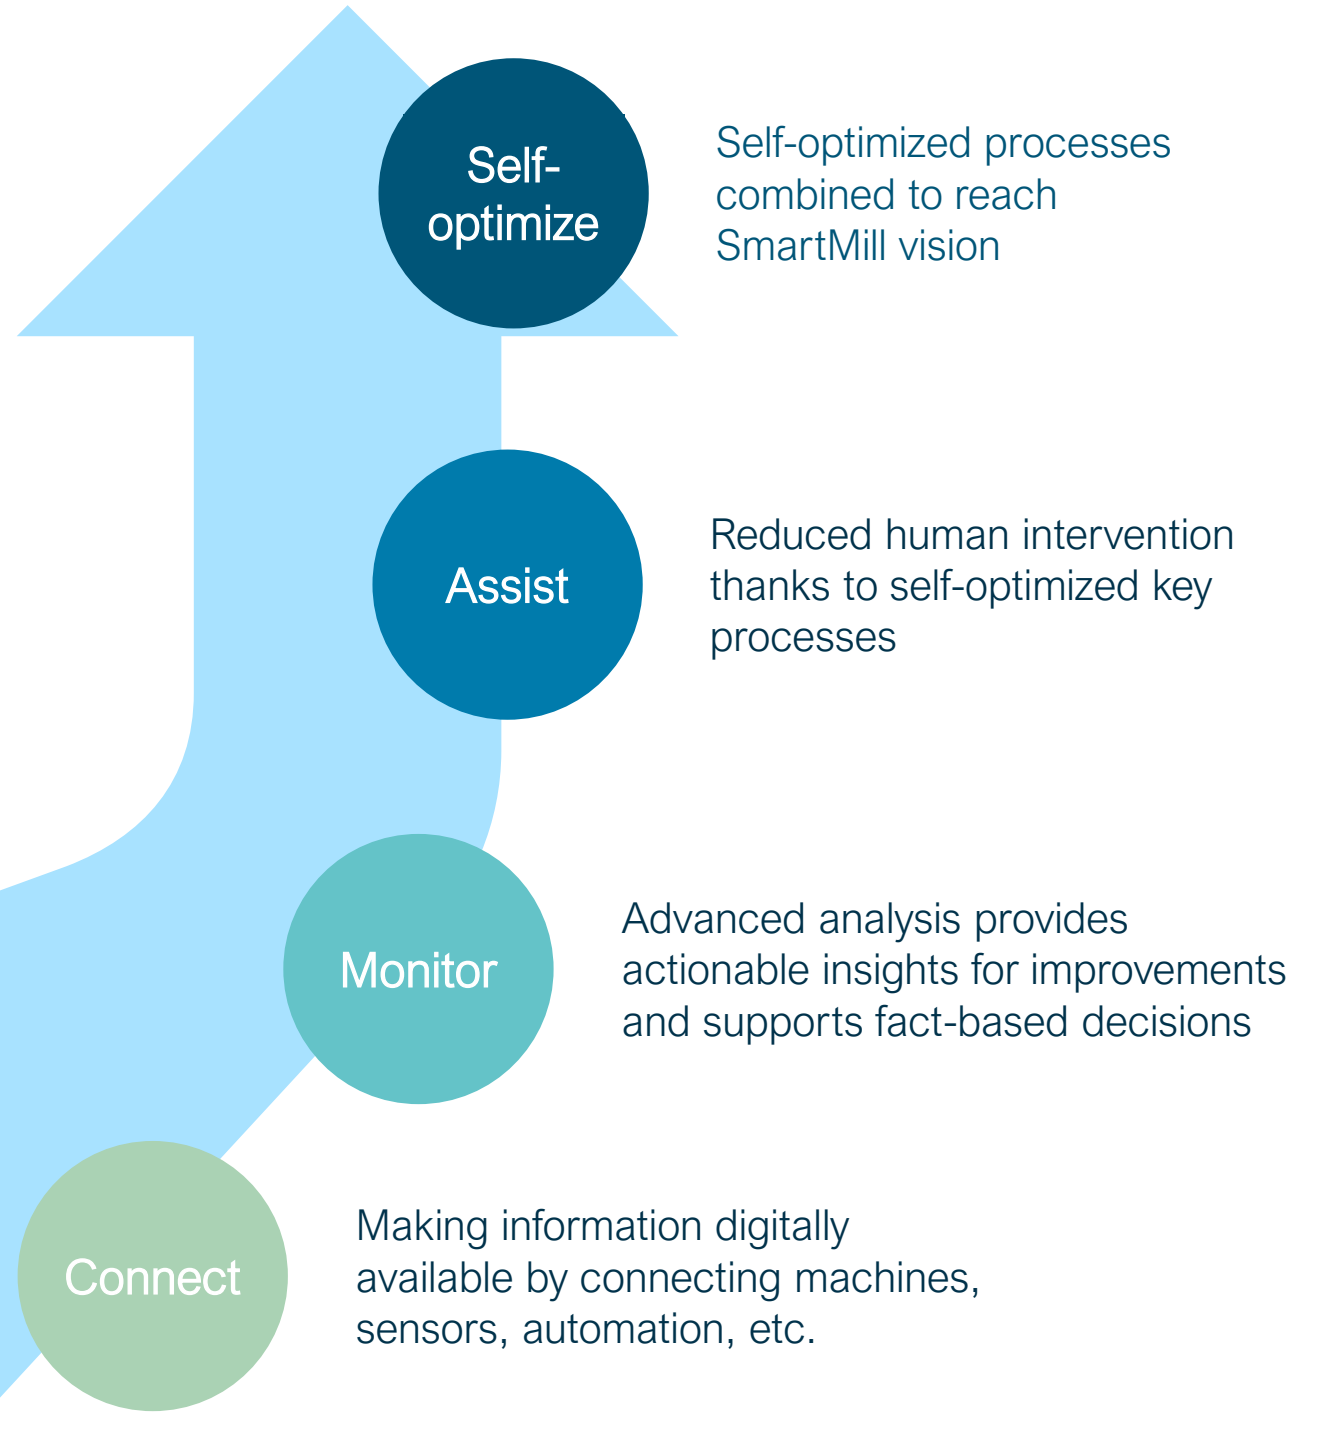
Self-optimize

Self-optimized processes combined to reach SmartMill vision

Assist

Reduced human intervention thanks to self-optimized key processes

Monitor

Advanced analysis provides actionable insights for improvements and supports fact-based decisions

Connect

Making information digitally available by connecting machines, sensors, automation, etc.